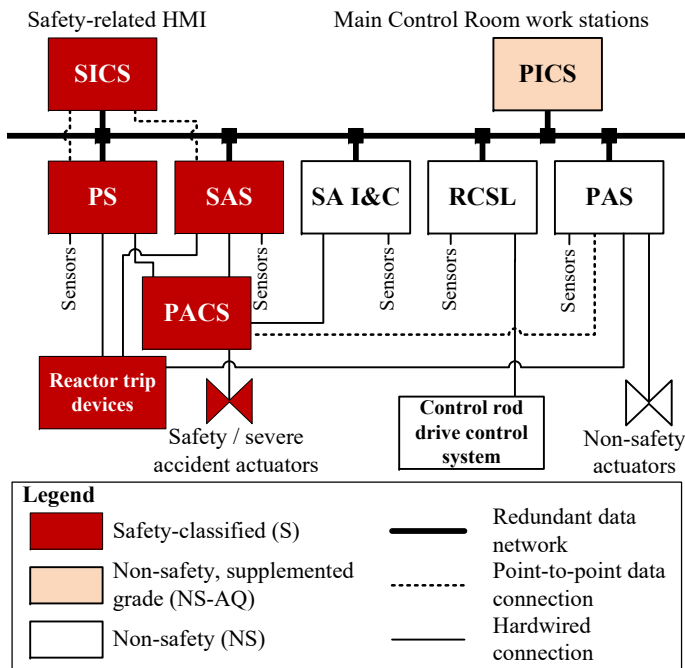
Safety-related HMI

Main Control Room work stations

SICS

PICS

PS

SAS

SA I&C

RCSL

PAS

Sensors

Sensors

Sensors

Sensors

Sensors

PACS

Reactor trip devices

Safety / severe accident actuators

Control rod drive control system

Non-safety actuators

Legend

Safety-classified (S)

Non-safety, supplemented grade (NS-AQ)

Non-safety (NS)

Redundant data network

Point-to-point data connection

Hardwired connection